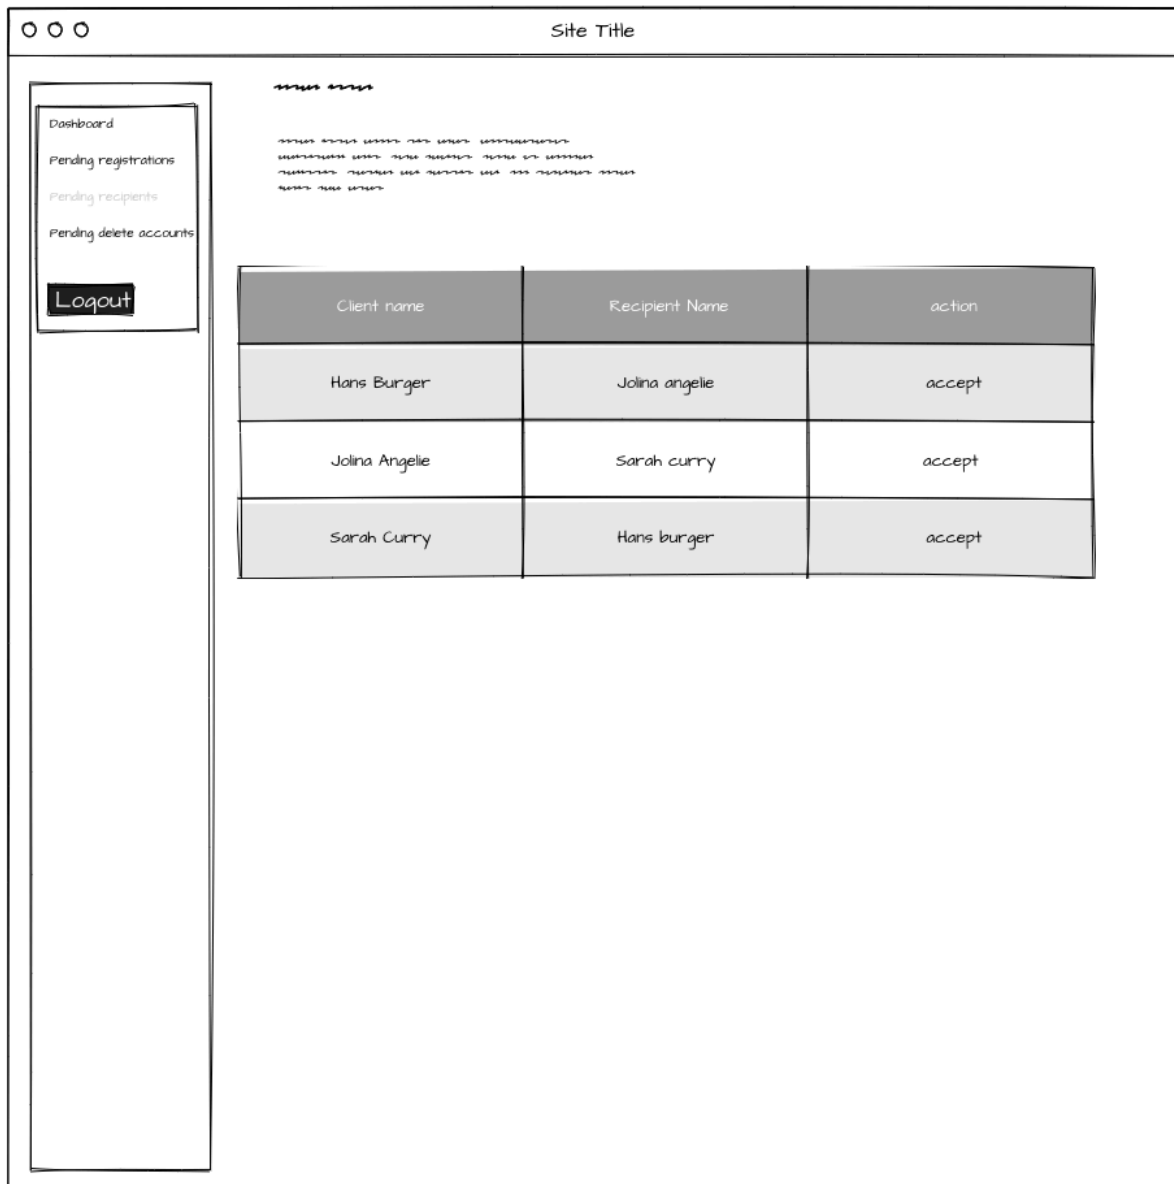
Site Title

Dashboard
Pending registrations
Pending recipients
Pending delete accounts

Logout

| Client name | Recipient Name | action |
|---|---|---|
| Hans Burger | Jolina angelie | accept |
| Jolina Angelie | Sarah curry | accept |
| Sarah Curry | Hans burger | accept |